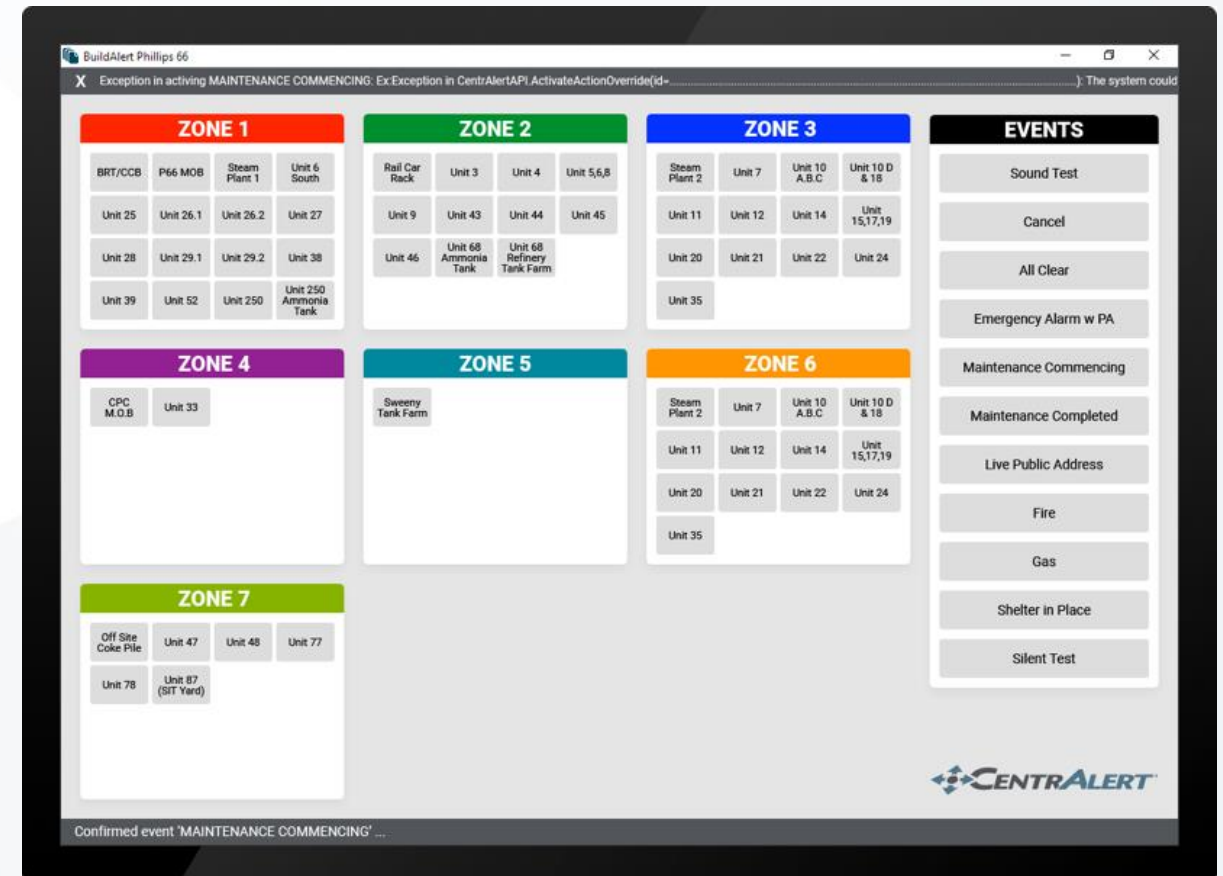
BuildAlert Phillips 66

X Exception in activing MAINTENANCE COMMENCING: Ex:Exception in CentrAlertAPI.ActivateActionOverride(id=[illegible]): The system could

ZONE 1

BRT/CCB
P66 MOB
Steam Plant 1
Unit 6 South
Unit 25
Unit 26.1
Unit 26.2
Unit 27
Unit 28
Unit 29.1
Unit 29.2
Unit 38
Unit 39
Unit 52
Unit 250
Unit 250 Ammonia Tank

ZONE 2

Rail Car Rack
Unit 3
Unit 4
Unit 5,6,8
Unit 9
Unit 43
Unit 44
Unit 45
Unit 46
Unit 68 Ammonia Tank
Unit 68 Refinery Tank Farm

ZONE 3

Steam Plant 2
Unit 7
Unit 10 A.B.C
Unit 10 D & 18
Unit 11
Unit 12
Unit 14
Unit 15,17,19
Unit 20
Unit 21
Unit 22
Unit 24
Unit 35

EVENTS

Sound Test
Cancel
All Clear
Emergency Alarm w PA
Maintenance Commencing
Maintenance Completed
Live Public Address
Fire
Gas
Shelter in Place
Silent Test

ZONE 4

CPC M.O.B
Unit 33

ZONE 5

Sweeny Tank Farm

ZONE 6

Steam Plant 2
Unit 7
Unit 10 A.B.C
Unit 10 D & 18
Unit 11
Unit 12
Unit 14
Unit 15,17,19
Unit 20
Unit 21
Unit 22
Unit 24
Unit 35

ZONE 7

Off Site Coke Pile
Unit 47
Unit 48
Unit 77
Unit 78
Unit 87 (SIT Yard)

CENTRALERT

Confirmed event 'MAINTENANCE COMMENCING' ...